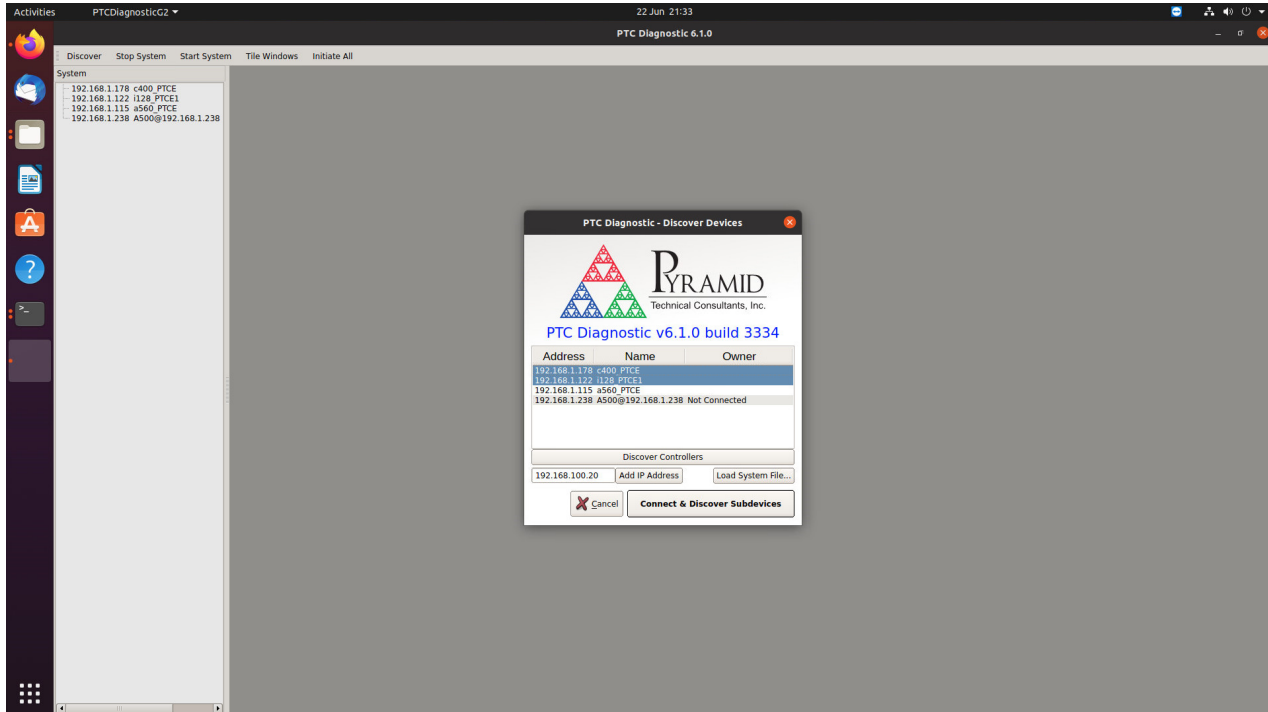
Activities PTCDiagnosticG2 ▾ 22 Jun 21:33

PTC Diagnostic 6.1.0

Discover Stop System Start System Tile Windows Initiate All

System
192.168.1.178 c400_PTCE
192.168.1.122 i128_PTCE1
192.168.1.115 a560_PTCE
192.168.1.238 A500@192.168.1.238

PTC Diagnostic - Discover Devices

PYRAMID
Technical Consultants, Inc.

PTC Diagnostic v6.1.0 build 3334

| Address | Name | Owner |
|---|---|---|
| 192.168.1.178 | c400_PTCE | |
| 192.168.1.122 | i128_PTCE1 | |
| 192.168.1.115 | a560_PTCE | |
| 192.168.1.238 | A500@192.168.1.238 | Not Connected |

Discover Controllers

192.168.100.20 Add IP Address Load System File...

Cancel Connect & Discover Subdevices